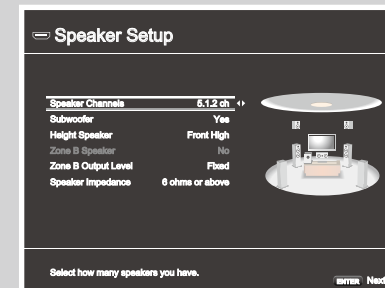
Speaker Setup

| | |
|---|---|
| Speaker Channels | 5.1.2 ch |
| Subwoofer | Yes |
| Height Speaker | Front High |
| Zone B Speaker | No |
| Zone B Output Level | Fixed |
| Speaker Impedance | 6 ohms or above |

Select how many speakers you have.

ENTER Next